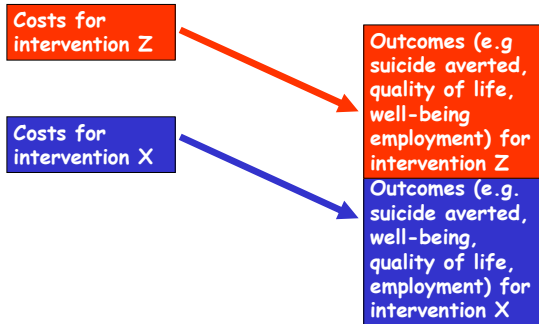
Costs for intervention Z

Outcomes (e.g suicide averted, quality of life, well-being employment) for intervention Z

Costs for intervention X

Outcomes (e.g. suicide averted, well-being, quality of life, employment) for intervention X